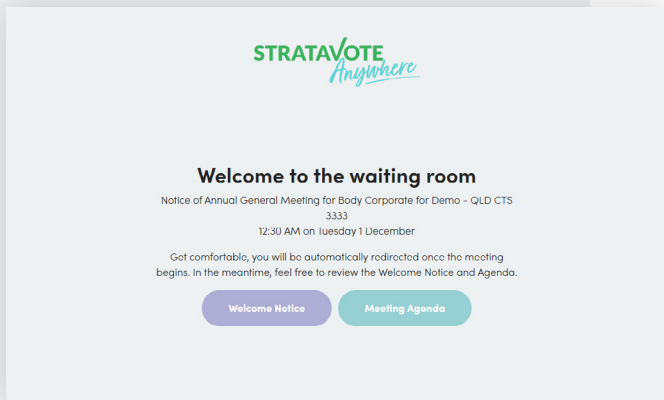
STRATAVOTE
Anywhere

Welcome to the waiting room

Notice of Annual General Meeting for Body Corporate for Demo - QLD CTS 3333
12:30 AM on Tuesday 1 December

Get comfortable, you will be automatically redirected once the meeting begins. In the meantime, feel free to review the Welcome Notice and Agenda.

Welcome Notice

Meeting Agenda